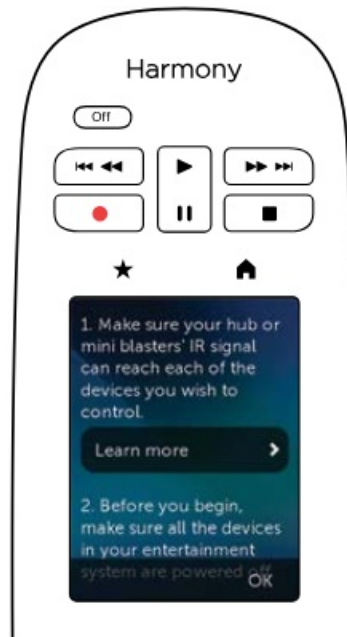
Harmony

Off

1. Make sure your hub or mini blasters' IR signal can reach each of the devices you wish to control.

Learn more

2. Before you begin, make sure all the devices in your entertainment system are powered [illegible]

OK